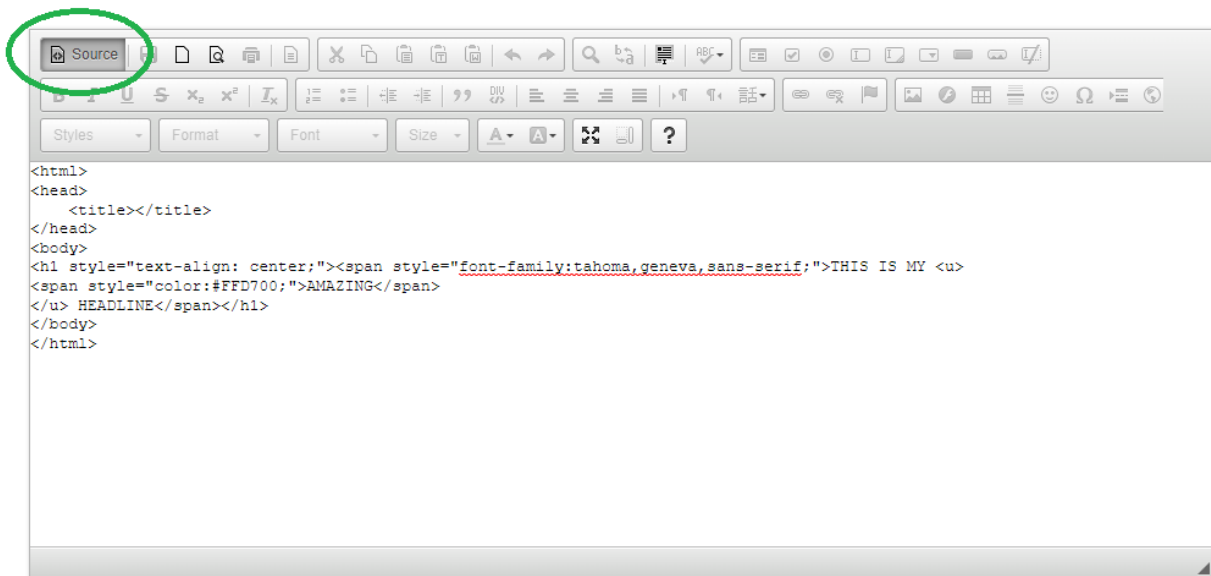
Source

Styles Format Font Size

?

<html>
<head>
<title></title>
</head>
<body>
<h1 style="text-align: center;"><span style="font-family:tahoma,geneva,sans-serif;">THIS IS MY <u>
<span style="color:#FFD700;">AMAZING</span>
</u> HEADLINE</span></h1>
</body>
</html>